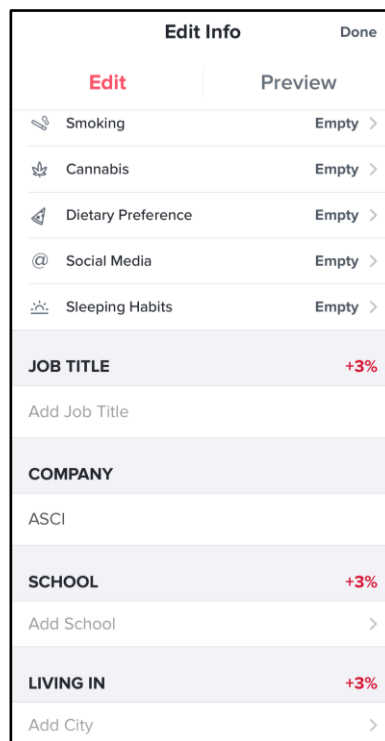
Edit Info

Done

Edit

Preview

Smoking Empty >

Cannabis Empty >

Dietary Preference Empty >

Social Media Empty >

Sleeping Habits Empty >

JOB TITLE +3%

Add Job Title

COMPANY

ASCI

SCHOOL +3%

Add School >

LIVING IN +3%

Add City >